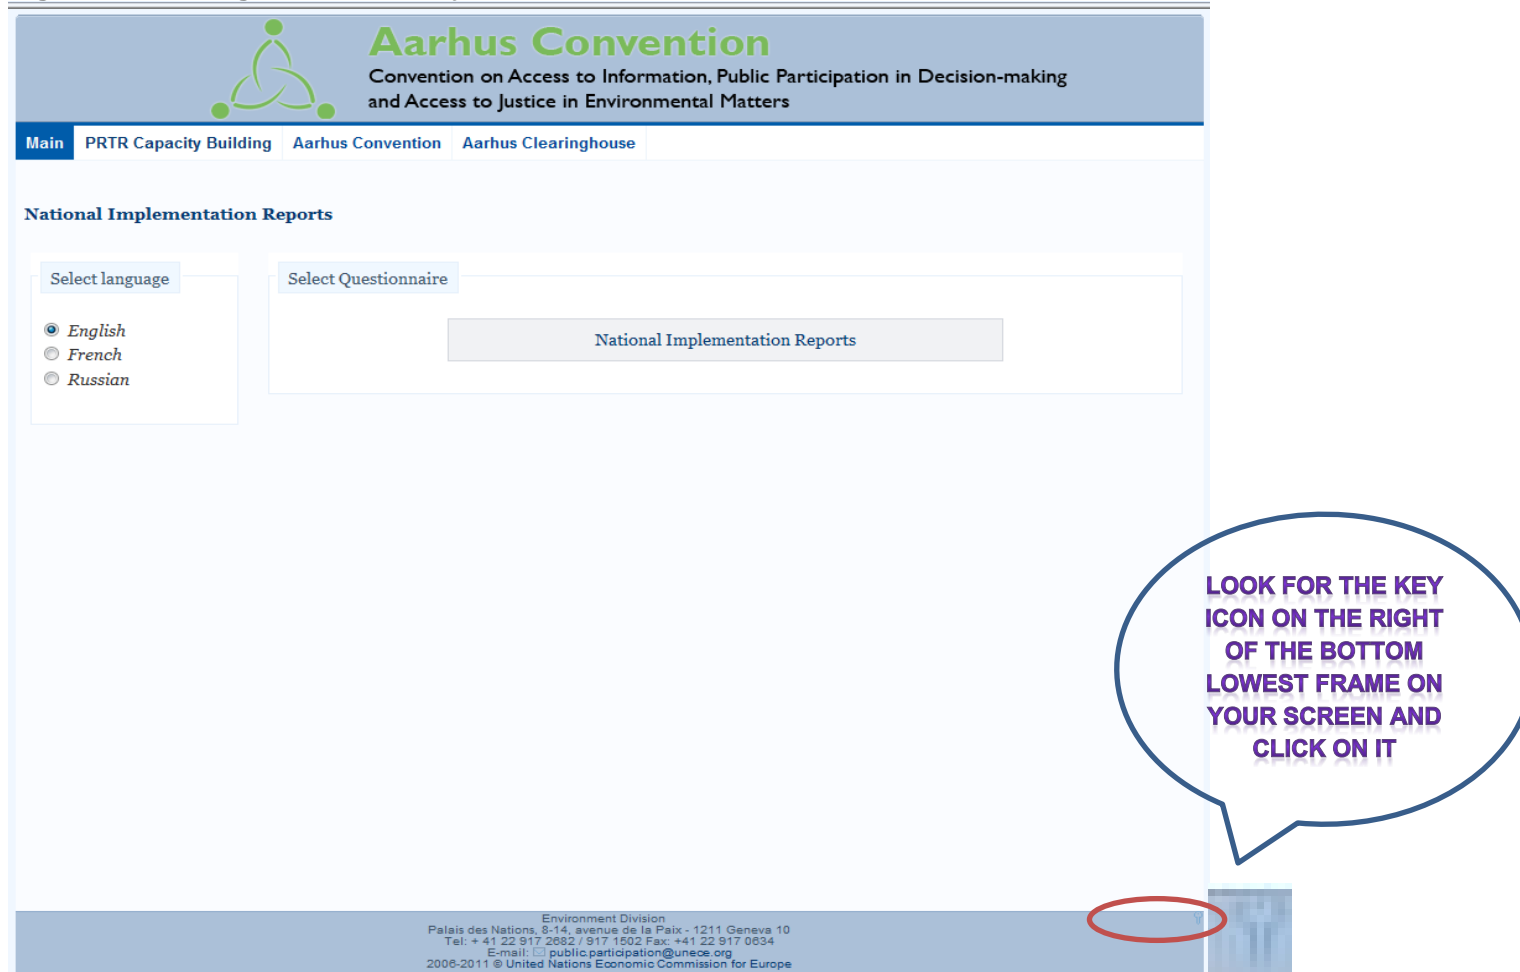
Aarhus Convention
Convention on Access to Information, Public Participation in Decision-making and Access to Justice in Environmental Matters

Main | PRTR Capacity Building | Aarhus Convention | Aarhus Clearinghouse

National Implementation Reports

Select language
English
French
Russian

Select Questionnaire
National Implementation Reports

LOOK FOR THE KEY ICON ON THE RIGHT OF THE BOTTOM LOWEST FRAME ON YOUR SCREEN AND CLICK ON IT

Environment Division
Palais des Nations, 8-14, avenue de la Paix - 1211 Geneva 10
Tel: + 41 22 917 2682 / 917 1502 Fax: +41 22 917 0634
E-mail: public.participation@unece.org
2006-2011 © United Nations Economic Commission for Europe